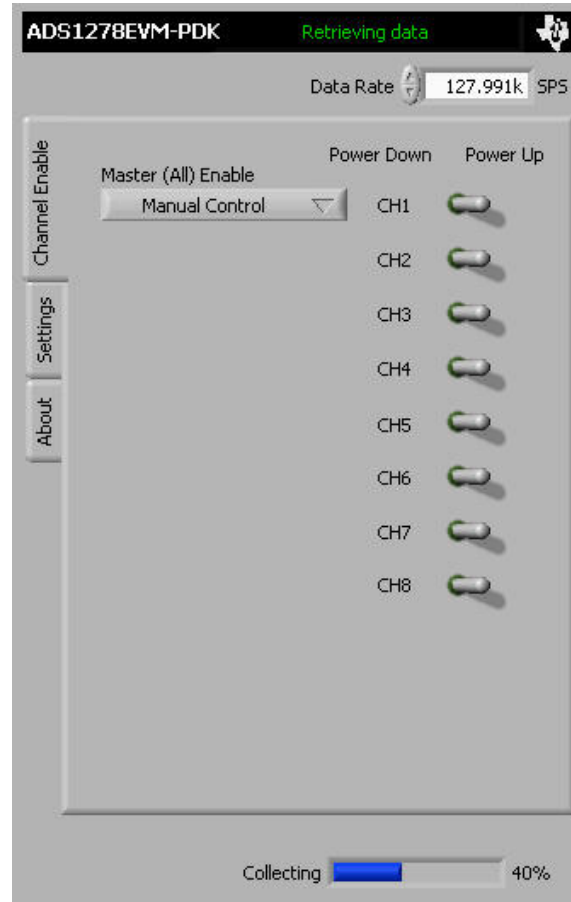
ADS1278EVM-PDK

Retrieving data

Data Rate 127.991k SPS

Channel Enable

Settings

About

Master (All) Enable

Manual Control

Power Down

Power Up

CH1

CH2

CH3

CH4

CH5

CH6

CH7

CH8

Collecting

40%